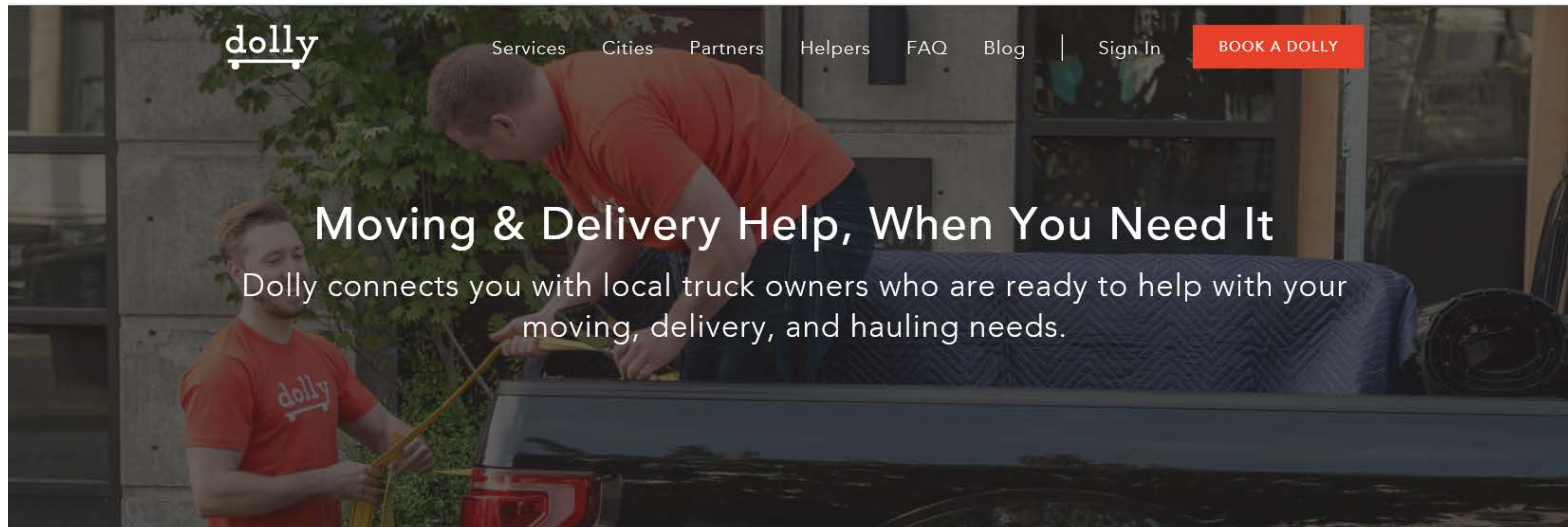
dolly

Services Cities Partners Helpers FAQ Blog | Sign In BOOK A DOLLY

Moving & Delivery Help, When You Need It

Dolly connects you with local truck owners who are ready to help with your moving, delivery, and hauling needs.

dolly